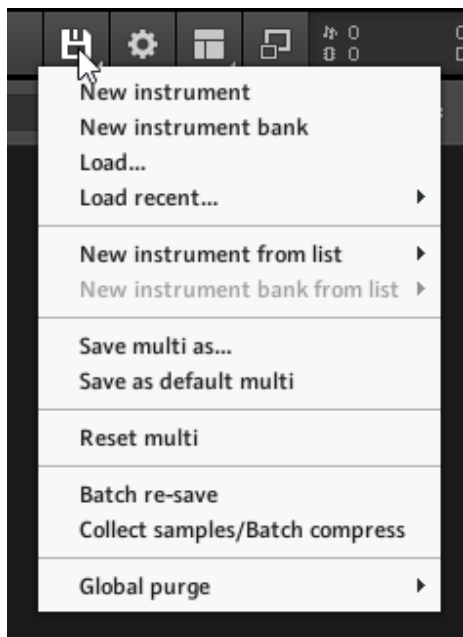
♪ 0
0 0

New instrument
New instrument bank
Load...
Load recent...

New instrument from list
New instrument bank from list

Save multi as...
Save as default multi

Reset multi

Batch re-save
Collect samples/Batch compress

Global purge